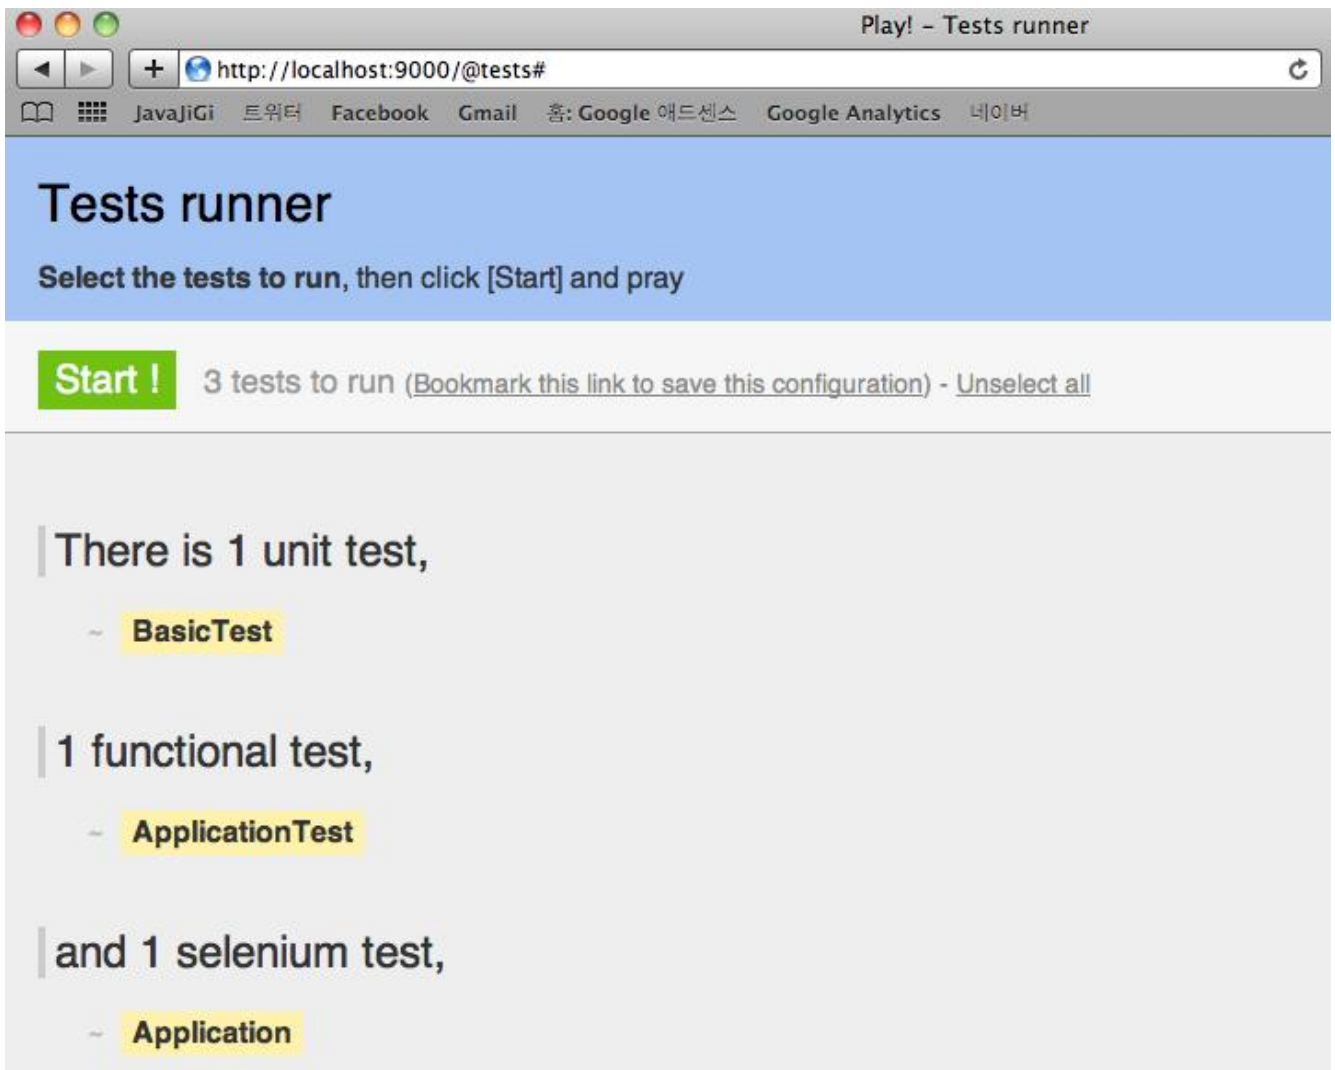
Play! – Tests runner

http://localhost:9000/@tests#

JavaJiGi 트위터 Facebook Gmail 홈: Google 애드센스 Google Analytics 네이버

Tests runner

Select the tests to run, then click [Start] and pray

Start !

3 tests to run (Bookmark this link to save this configuration) - Unselect all

There is 1 unit test,

- BasicTest

1 functional test,

- ApplicationTest

and 1 selenium test,

- Application